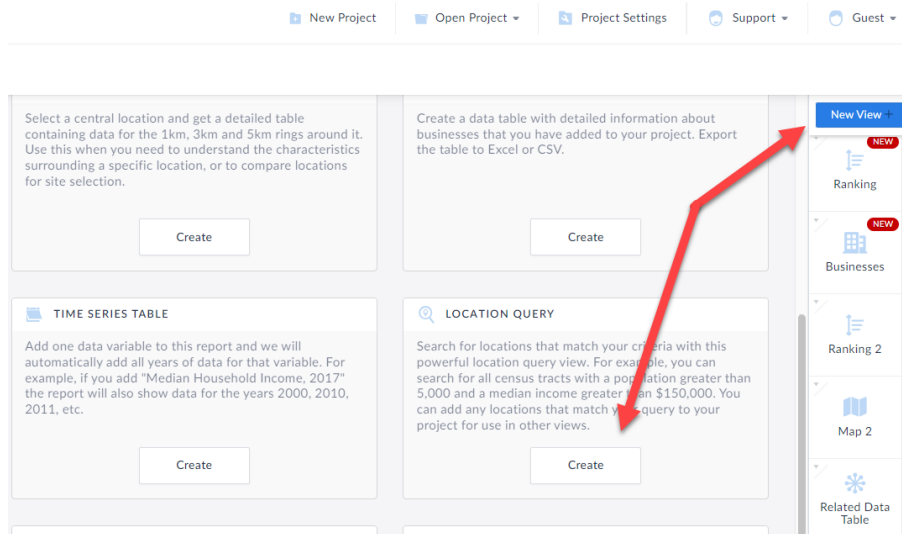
New Project Open Project Project Settings Support Guest

Select a central location and get a detailed table containing data for the 1km, 3km and 5km rings around it. Use this when you need to understand the characteristics surrounding a specific location, or to compare locations for site selection.

Create

Create a data table with detailed information about businesses that you have added to your project. Export the table to Excel or CSV.

Create

TIME SERIES TABLE

Add one data variable to this report and we will automatically add all years of data for that variable. For example, if you add "Median Household Income, 2017" the report will also show data for the years 2000, 2010, 2011, etc.

Create

LOCATION QUERY

Search for locations that match your criteria with this powerful location query view. For example, you can search for all census tracts with a population greater than 5,000 and a median income greater than $150,000. You can add any locations that match your query to your project for use in other views.

Create

New View +

NEW
Ranking

NEW
Businesses

Ranking 2

Map 2

Related Data Table